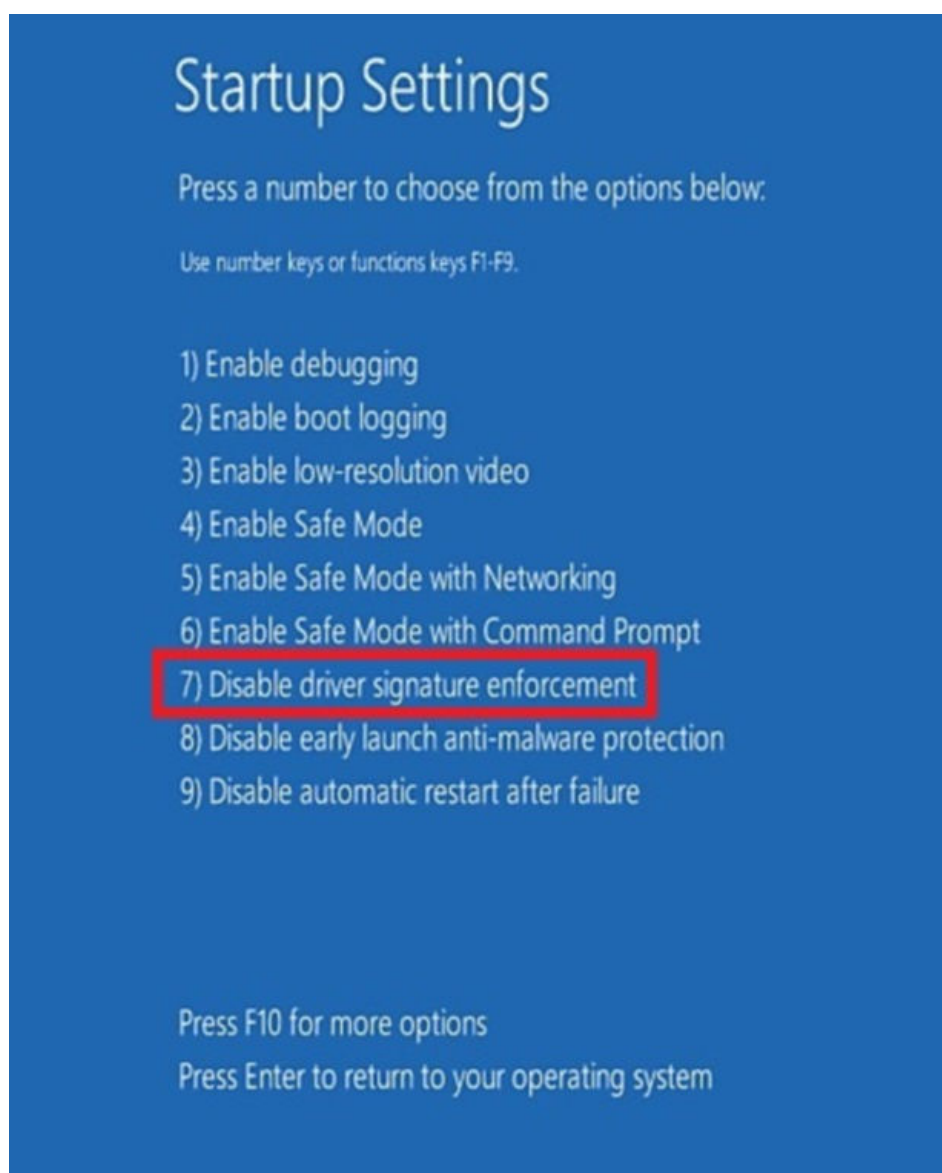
Startup Settings

Press a number to choose from the options below:

Use number keys or functions keys F1-F9.

1) Enable debugging
2) Enable boot logging
3) Enable low-resolution video
4) Enable Safe Mode
5) Enable Safe Mode with Networking
6) Enable Safe Mode with Command Prompt
7) Disable driver signature enforcement
8) Disable early launch anti-malware protection
9) Disable automatic restart after failure

Press F10 for more options
Press Enter to return to your operating system